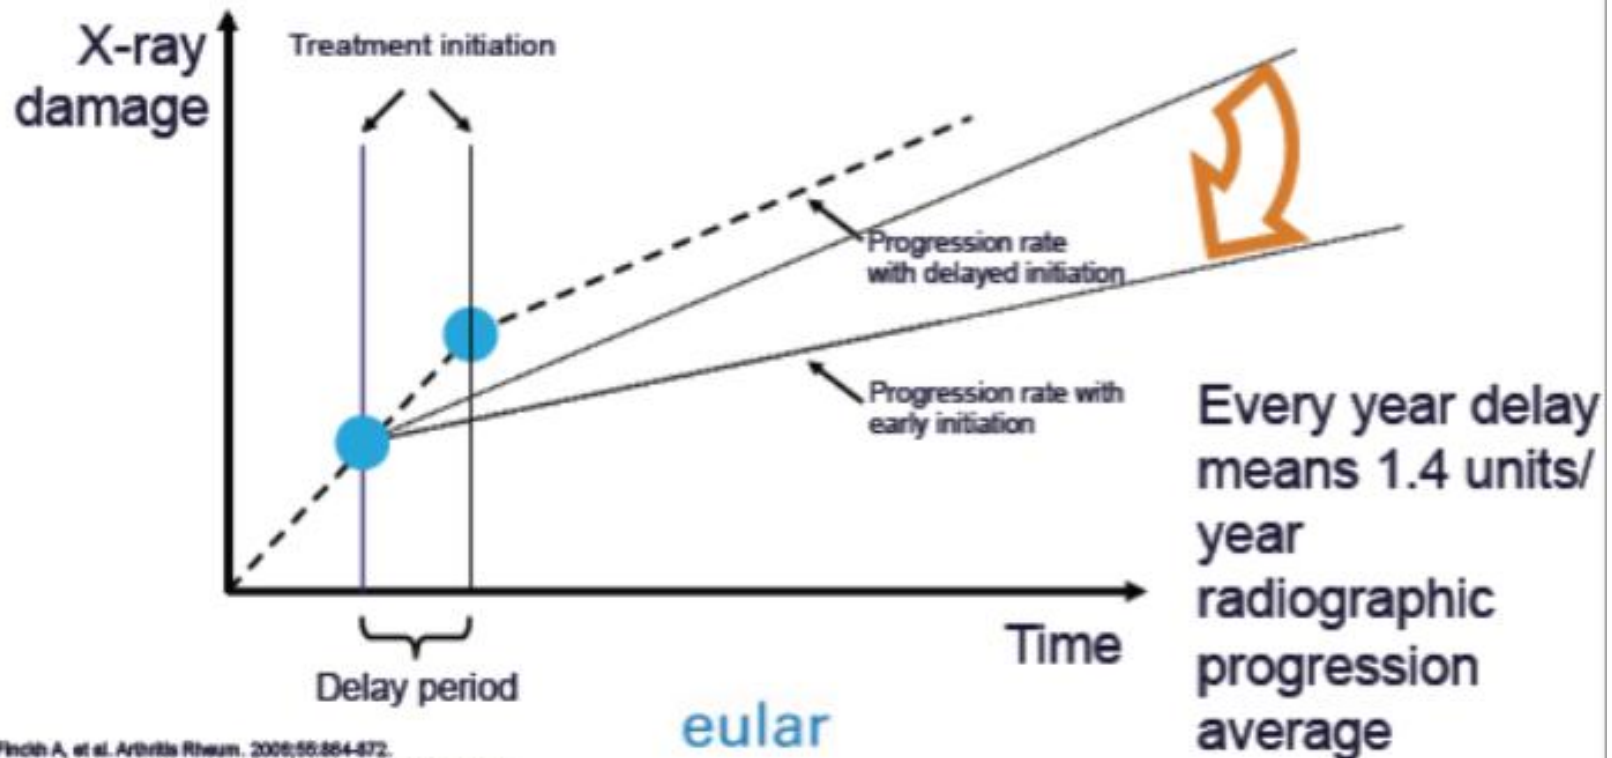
X-ray damage

Treatment initiation

Progression rate with delayed initiation

Progression rate with early initiation

Time

Delay period

Every year delay means 1.4 units/ year radiographic progression average

eular

Finckh A, et al. Arthritis Rheum. 2006;55:864-872.